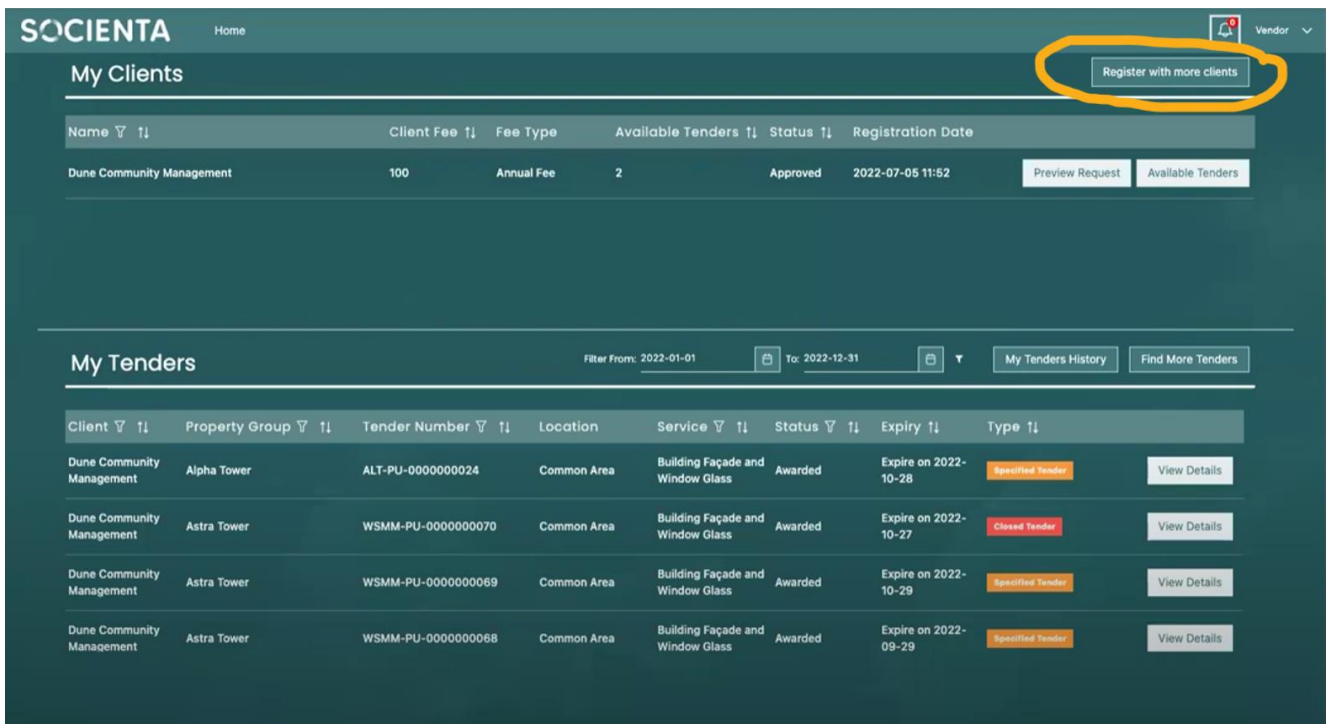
SOCIENTA Home

0 Vendor

My Clients

Register with more clients

| Name | Client Fee | Fee Type | Available Tenders | Status | Registration Date | |
|---|---|---|---|---|---|---|
| Dune Community Management | 100 | Annual Fee | 2 | Approved | 2022-07-05 11:52 | Preview Request Available Tenders |

My Tenders

Filter From: 2022-01-01 To: 2022-12-31

My Tenders History Find More Tenders

| Client | Property Group | Tender Number | Location | Service | Status | Expiry | Type | |
|---|---|---|---|---|---|---|---|---|
| Dune Community Management | Alpha Tower | ALT-PU-0000000024 | Common Area | Building Façade and Window Glass | Awarded | Expire on 2022-10-28 | Specified Tender | View Details |
| Dune Community Management | Astra Tower | WSMM-PU-0000000070 | Common Area | Building Façade and Window Glass | Awarded | Expire on 2022-10-27 | Closed Tender | View Details |
| Dune Community Management | Astra Tower | WSMM-PU-0000000069 | Common Area | Building Façade and Window Glass | Awarded | Expire on 2022-10-29 | Specified Tender | View Details |
| Dune Community Management | Astra Tower | WSMM-PU-0000000068 | Common Area | Building Façade and Window Glass | Awarded | Expire on 2022-09-29 | Specified Tender | View Details |